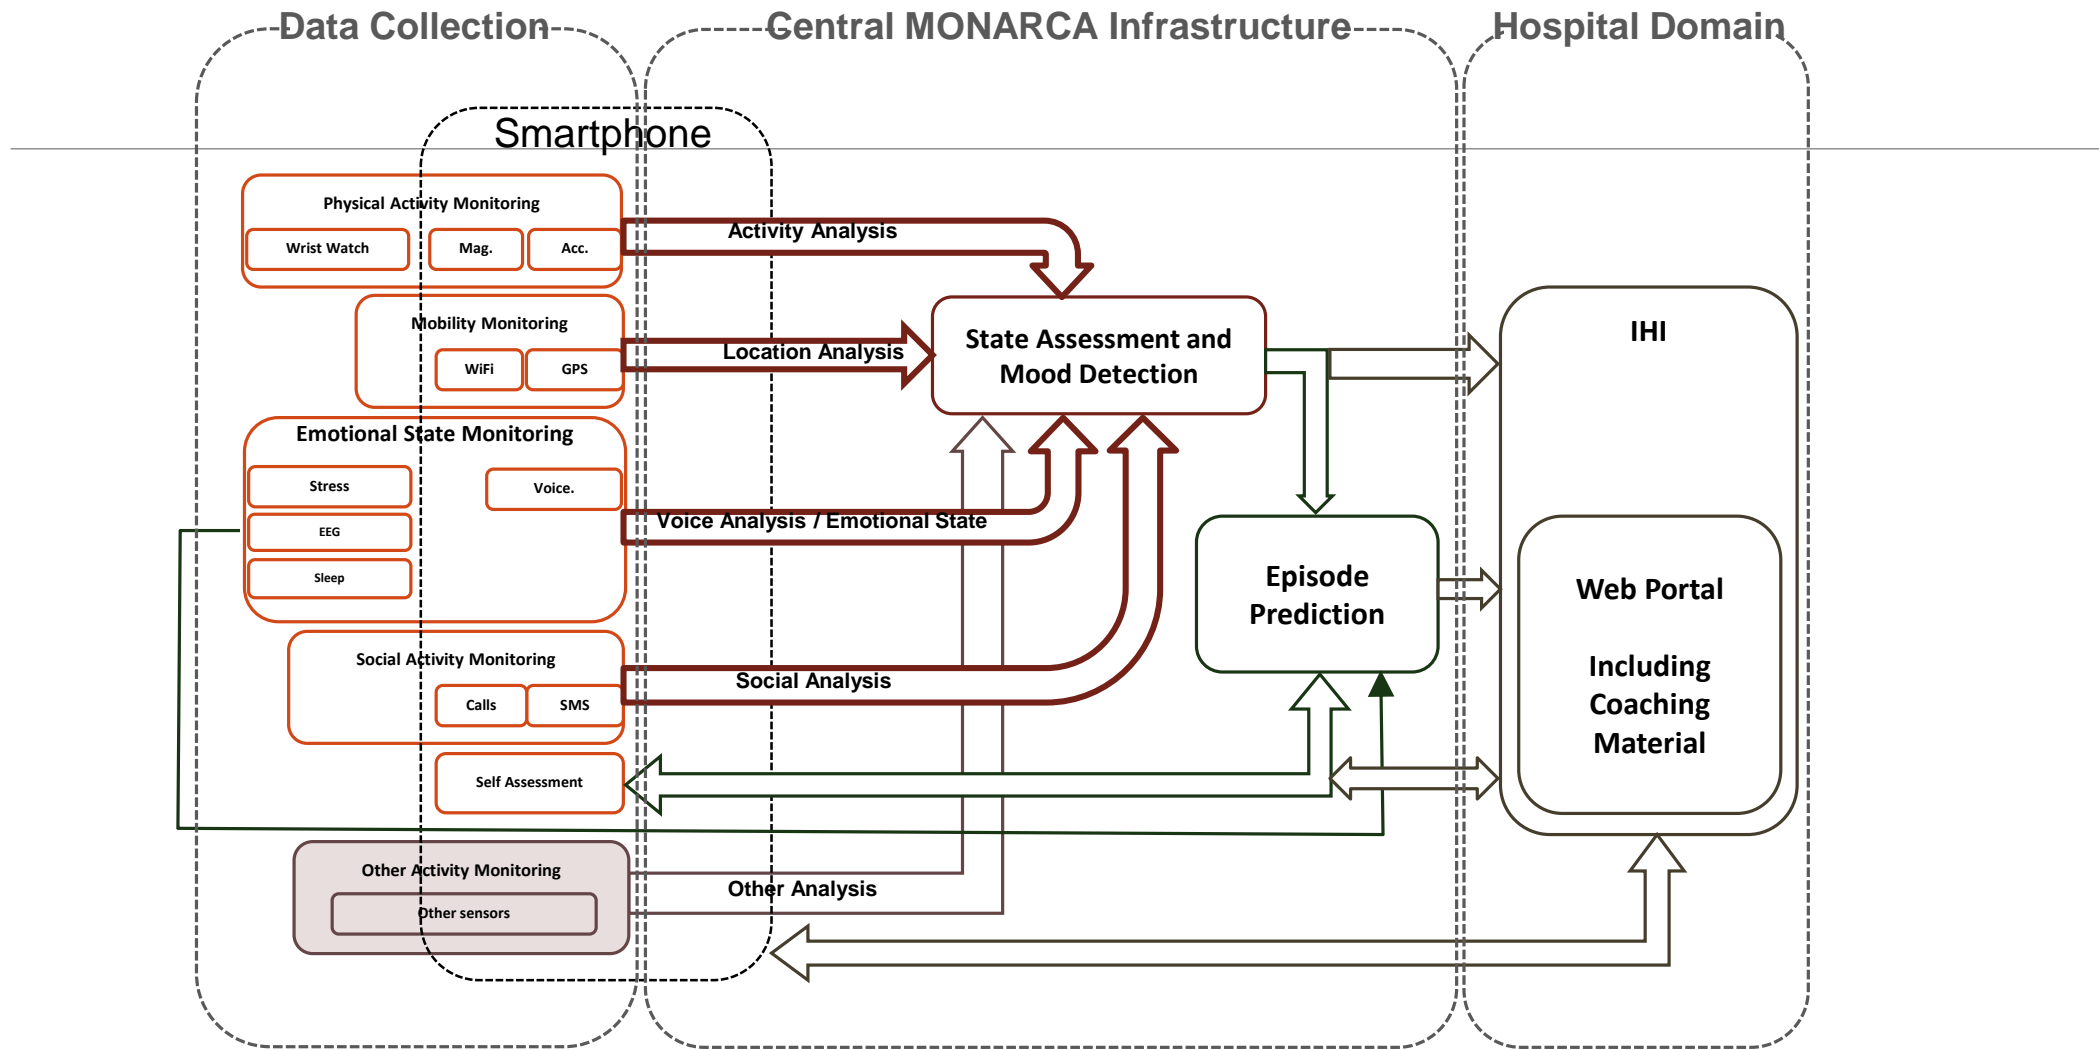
Data Collection

Central MONARCA Infrastructure

Hospital Domain

Smartphone

Physical Activity Monitoring

Wrist Watch

Mag.

Acc.

Activity Analysis

Mobility Monitoring

WiFi

GPS

Location Analysis

State Assessment and Mood Detection

IHI

Emotional State Monitoring

Stress

Voice.

EEG

Sleep

Voice Analysis / Emotional State

Episode Prediction

Web Portal

Including Coaching Material

Social Activity Monitoring

Calls

SMS

Social Analysis

Self Assessment

Other Activity Monitoring

Other sensors

Other Analysis